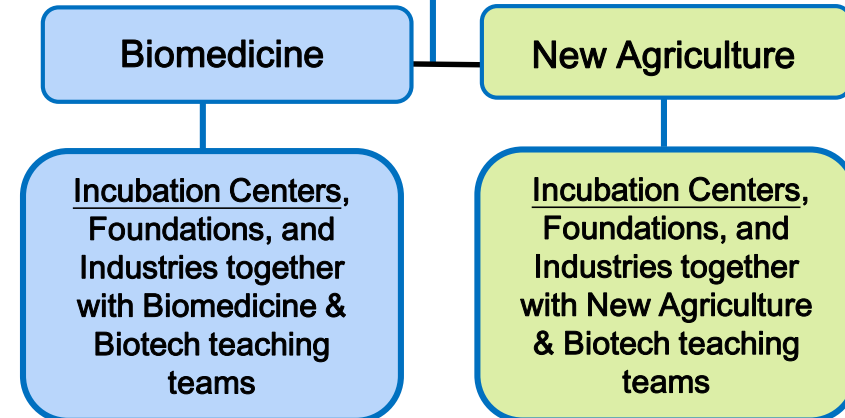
Biomedicine

New Agriculture

Incubation Centers, Foundations, and Industries together with Biomedicine & Biotech teaching teams

Incubation Centers, Foundations, and Industries together with New Agriculture & Biotech teaching teams